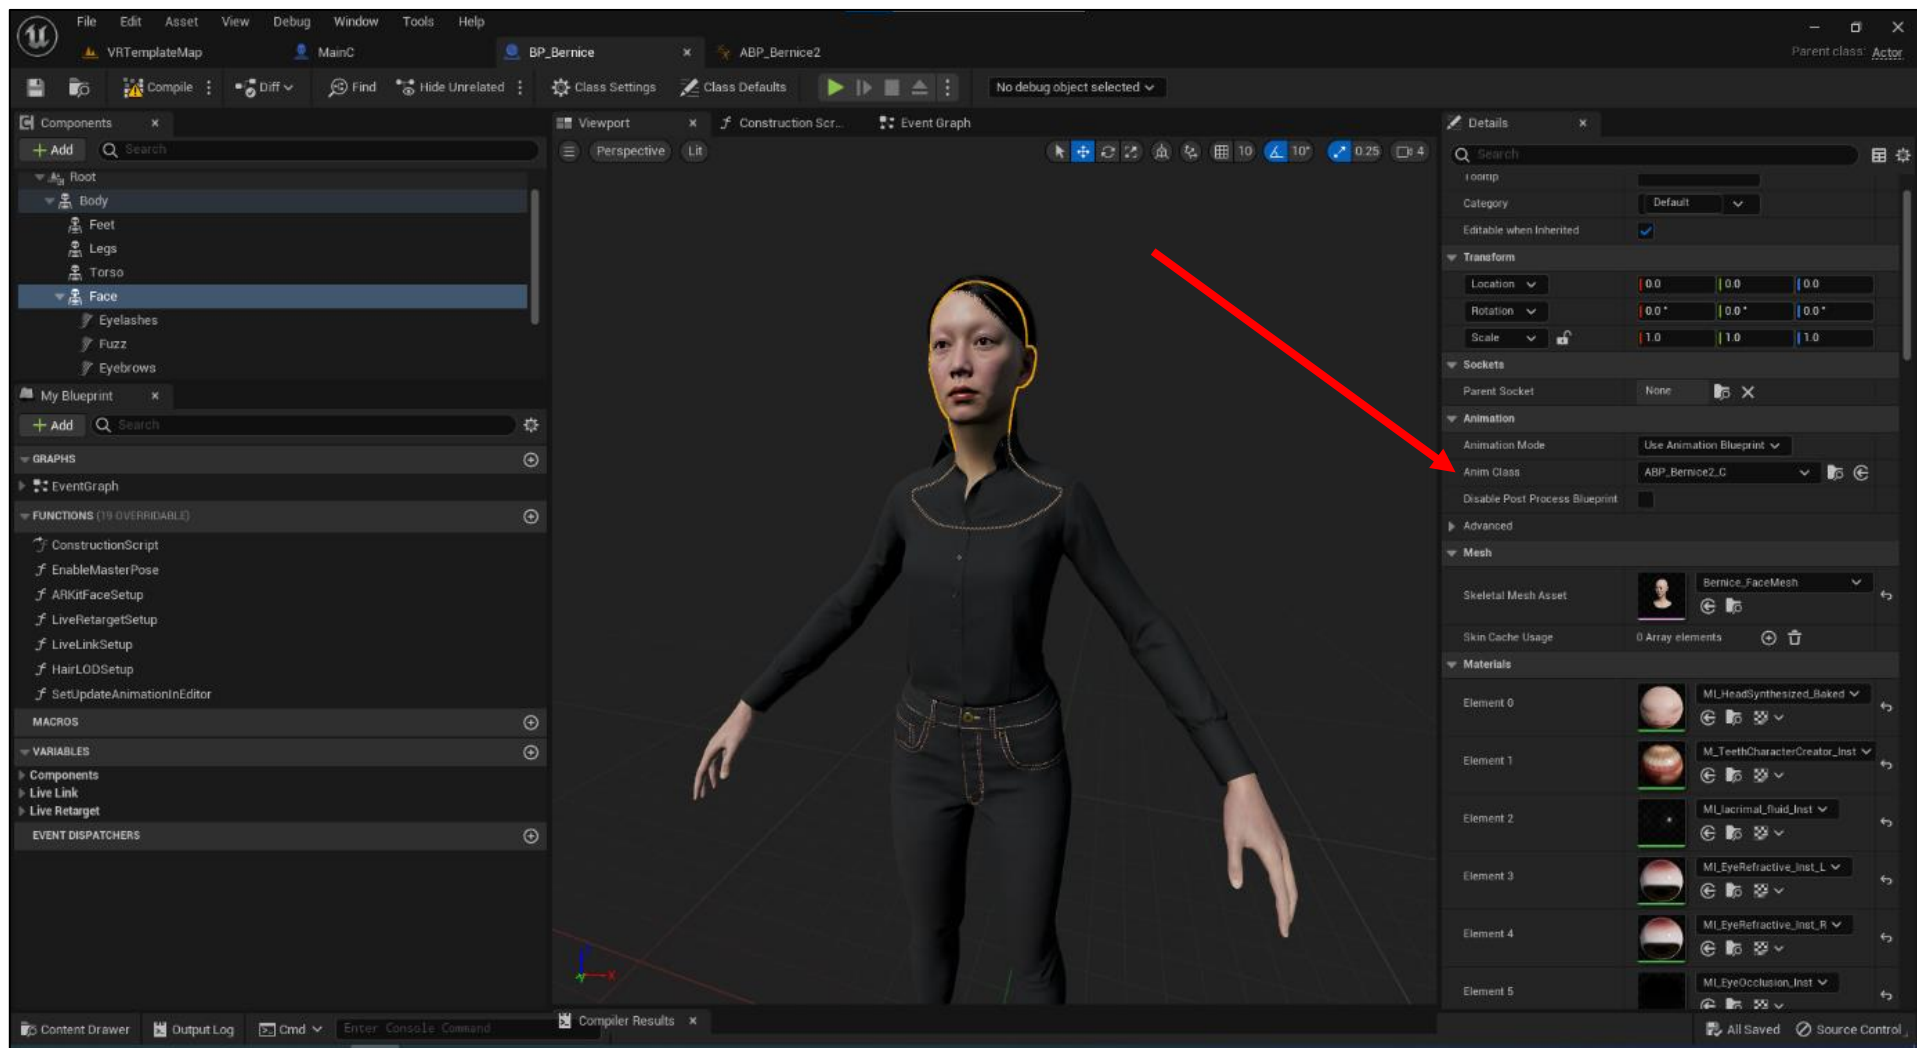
File Edit Asset View Debug Window Tools Help

VRTemplateMap MainC BP_Bernice × ABP_Bernice2

Parent class: Actor

Compile Diff Find Hide Unrelated Class Settings Class Defaults No debug object selected

Components ×
+ Add Search
Root
Body
Feet
Legs
Torso
Face
Eyelashes
Fuzz
Eyebrows

My Blueprint ×
+ Add Search
GRAPHS
EventGraph
FUNCTIONS (19 OVERRIDABLE)
ConstructionScript
EnableMasterPose
ARKitFaceSetup
LiveRetargetSetup
LiveLinkSetup
HairLODSetup
SetUpdateAnimationInEditor
MACROS
VARIABLES
Components
Live Link
Live Retarget
EVENT DISPATCHERS

Viewport × Construction Scr... Event Graph
Perspective Lit
10 10° 0.25 4

Details ×
Search
Tooltip
Category Default
Editable when Inherited
Transform
Location 0.0 0.0 0.0
Rotation 0.0° 0.0° 0.0°
Scale 1.0 1.0 1.0
Sockets
Parent Socket None
Animation
Animation Mode Use Animation Blueprint
Anim Class ABP_Bernice2_C
Disable Post Process Blueprint
Advanced
Mesh
Skeletal Mesh Asset Bernice_FaceMesh
Skin Cache Usage 0 Array elements
Materials
Element 0 MI_HeadSynthesized_Baked
Element 1 M_TeethCharacterCreator_Inst
Element 2 MI_lacrimal_fluid_Inst
Element 3 MI_EyeRefractive_Inst_L
Element 4 MI_EyeRefractive_Inst_R
Element 5 MI_EyeOcclusion_Inst

Content Drawer Output Log Cmd Enter Console Command
Compiler Results ×
All Saved Source Control